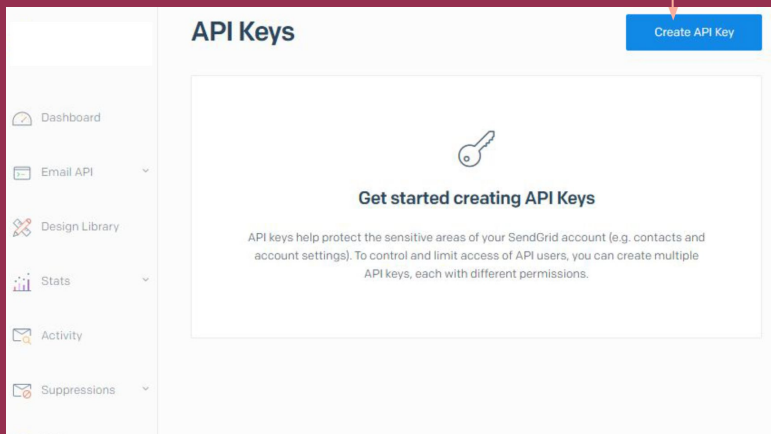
Dashboard

Email API

Design Library

Stats

Activity

Suppressions

API Keys

Create API Key

Get started creating API Keys

API keys help protect the sensitive areas of your SendGrid account (e.g. contacts and account settings). To control and limit access of API users, you can create multiple API keys, each with different permissions.